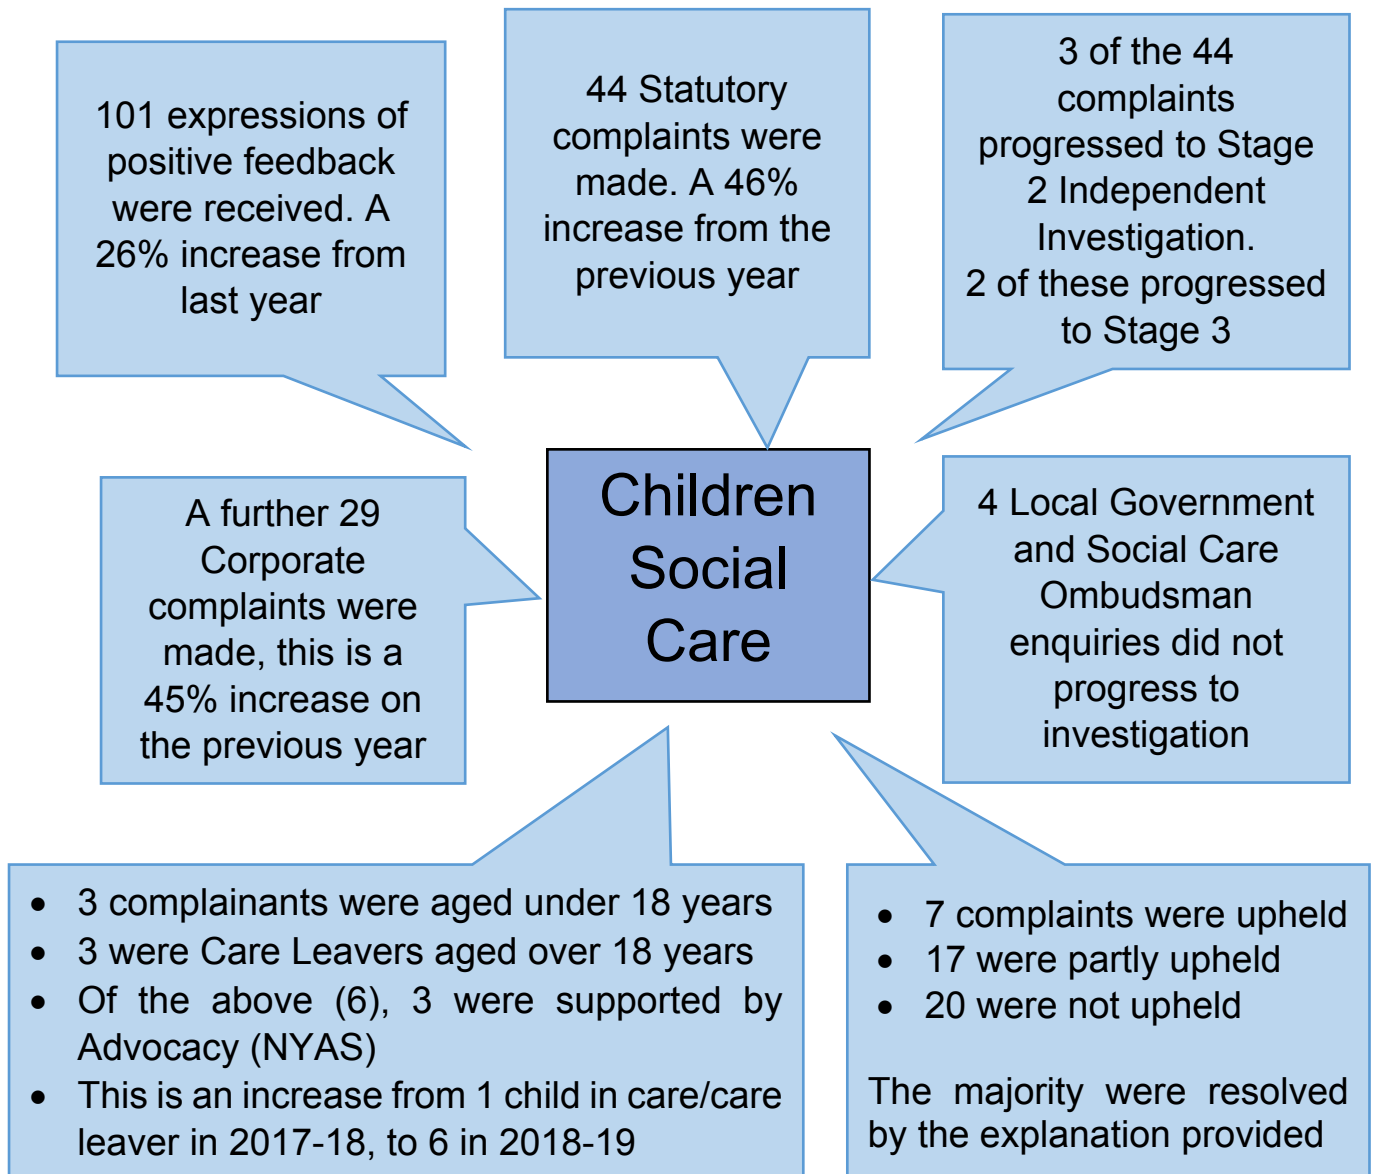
101 expressions of positive feedback were received. A 26% increase from last year

44 Statutory complaints were made. A 46% increase from the previous year

3 of the 44 complaints progressed to Stage 2 Independent Investigation.
2 of these progressed to Stage 3

A further 29 Corporate complaints were made, this is a 45% increase on the previous year

Children Social Care

4 Local Government and Social Care Ombudsman enquiries did not progress to investigation

- 3 complainants were aged under 18 years
- 3 were Care Leavers aged over 18 years
- Of the above (6), 3 were supported by Advocacy (NYAS)
- This is an increase from 1 child in care/care leaver in 2017-18, to 6 in 2018-19

- 7 complaints were upheld
- 17 were partly upheld
- 20 were not upheld

The majority were resolved by the explanation provided